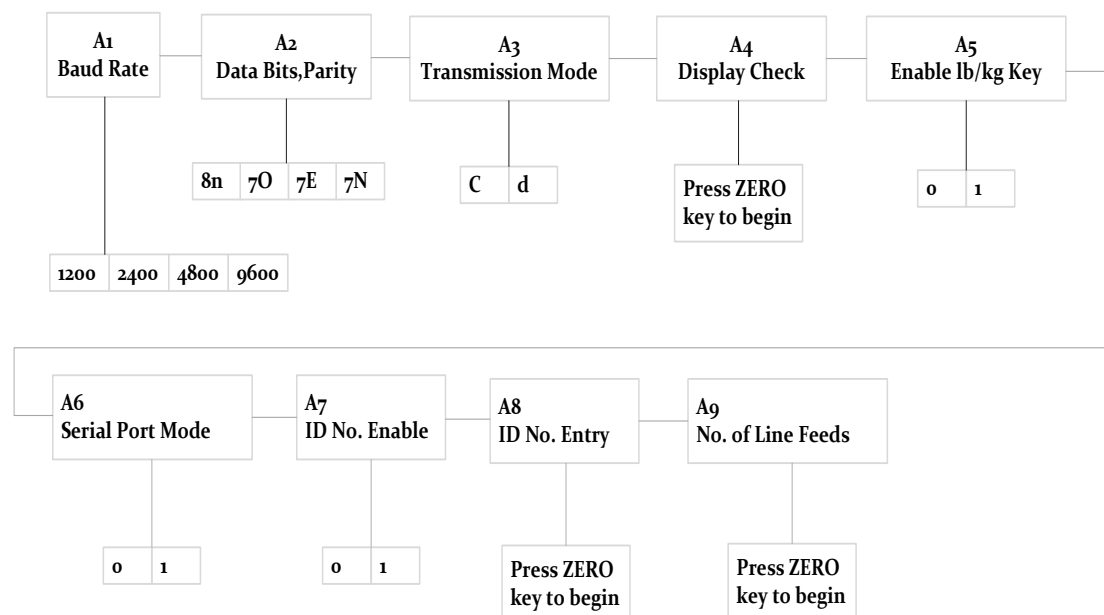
A1
Baud Rate

1200 | 2400 | 4800 | 9600

A2
Data Bits,Parity

8n | 7O | 7E | 7N

A3
Transmission Mode

C | d

A4
Display Check

Press ZERO key to begin

A5
Enable lb/kg Key

0 | 1

A6
Serial Port Mode

0 | 1

A7
ID No. Enable

0 | 1

A8
ID No. Entry

Press ZERO key to begin

A9
No. of Line Feeds

Press ZERO key to begin